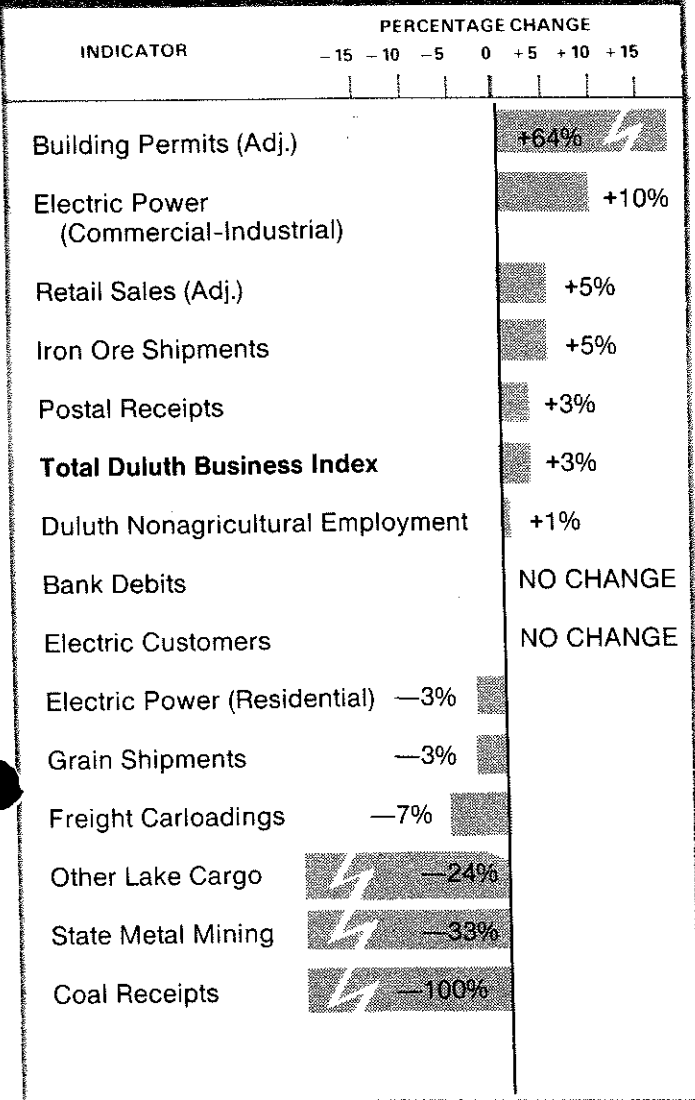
INDICATOR

PERCENTAGE CHANGE

$-15$ $-10$ $-5$ $0$ $+5$ $+10$ $+15$

Building Permits (Adj.) +64%

Electric Power (Commercial-Industrial) +10%

Retail Sales (Adj.) +5%

Iron Ore Shipments +5%

Postal Receipts +3%

**Total Duluth Business Index** +3%

Duluth Nonagricultural Employment +1%

Bank Debits NO CHANGE

Electric Customers NO CHANGE

Electric Power (Residential) —3%

Grain Shipments —3%

Freight Carloadings —7%

Other Lake Cargo —24%

State Metal Mining —33%

Coal Receipts —100%